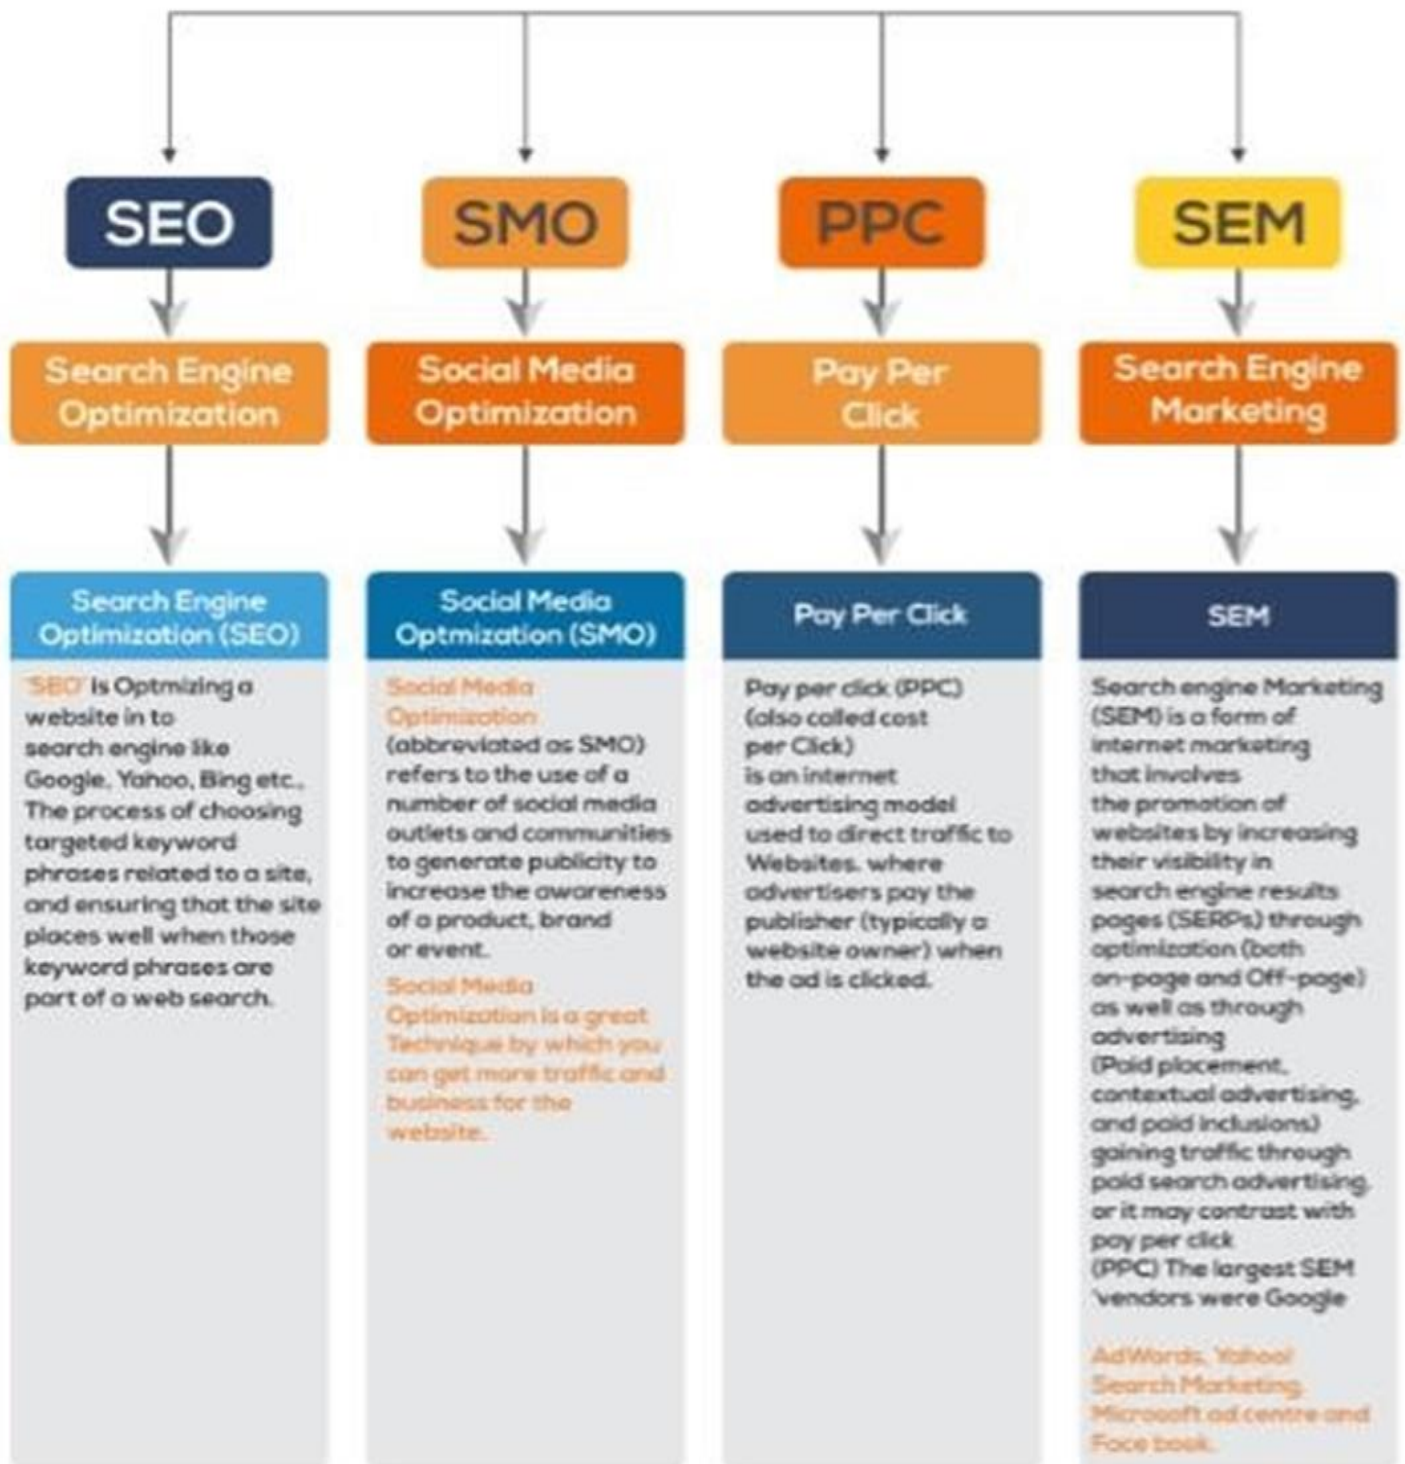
SEO

Search Engine Optimization

Search Engine Optimization (SEO)

'SEO' is Optmizing a website in to search engine like Google, Yahoo, Bing etc., The process of choosing targeted keyword phrases related to a site, and ensuring that the site places well when those keyword phrases are part of a web search.

SMO

Social Media Optimization

Social Media Optmization (SMO)

Social Media Optimization (abbreviated as SMO) refers to the use of a number of social media outlets and communities to generate publicity to increase the awareness of a product, brand or event.

Social Media Optimization is a great Technique by which you can get more traffic and business for the website.

PPC

Pay Per Click

Pay Per Click

Pay per click (PPC) (also called cost per Click) is an internet advertising model used to direct traffic to Websites, where advertisers pay the publisher (typically a website owner) when the ad is clicked.

SEM

Search Engine Marketing

SEM

Search engine Marketing (SEM) is a form of internet marketing that involves the promotion of websites by increasing their visibility in search engine results pages (SERPs) through optimization (both on-page and Off-page) as well as through advertising (Paid placement, contextual advertising, and paid inclusions) gaining traffic through paid search advertising, or it may contrast with pay per click (PPC) The largest SEM 'vendors were Google

AdWords, Yahoo! Search Marketing, Microsoft ad centre and Face book.